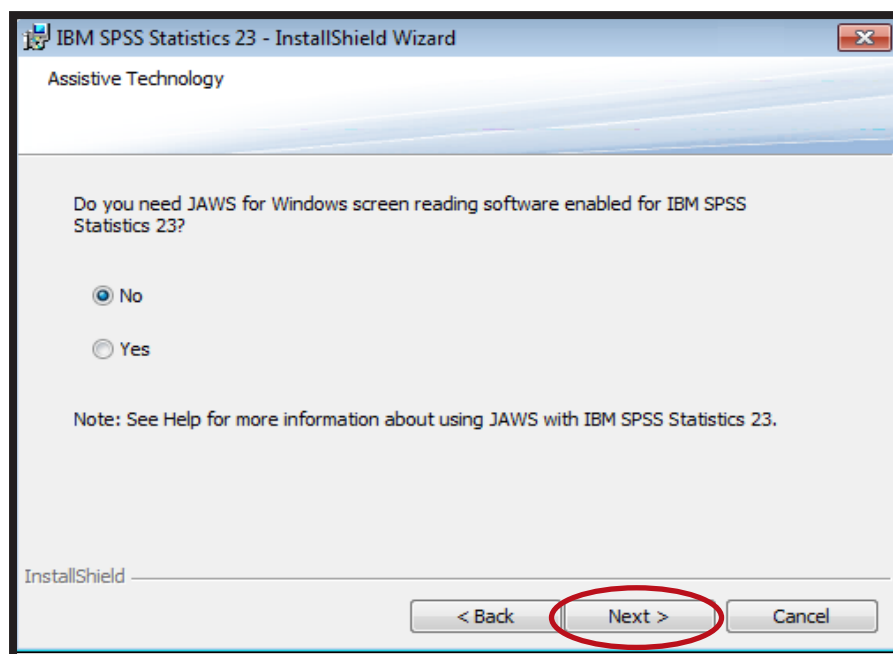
IBM SPSS Statistics 23 - InstallShield Wizard

Assistive Technology

Do you need JAWS for Windows screen reading software enabled for IBM SPSS Statistics 23?

No

Yes

Note: See Help for more information about using JAWS with IBM SPSS Statistics 23.

InstallShield

< Back

Next >

Cancel